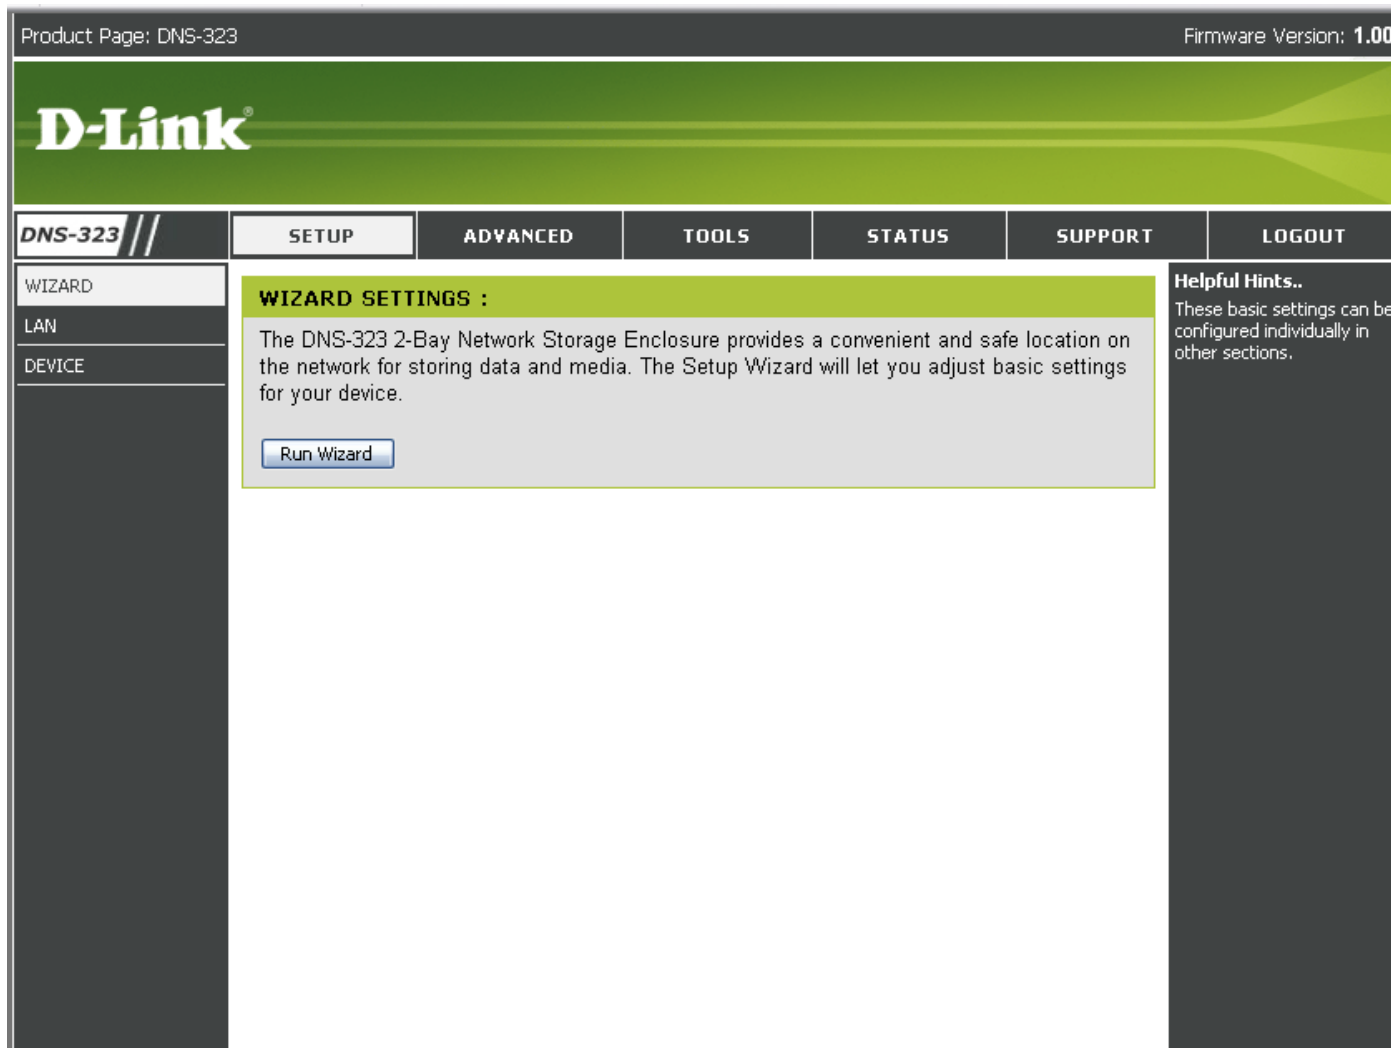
Product Page: DNS-323

Firmware Version: 1.00

D-Link

DNS-323

SETUP

ADVANCED

TOOLS

STATUS

SUPPORT

LOGOUT

WIZARD

LAN

DEVICE

WIZARD SETTINGS :

The DNS-323 2-Bay Network Storage Enclosure provides a convenient and safe location on the network for storing data and media. The Setup Wizard will let you adjust basic settings for your device.

Run Wizard

Helpful Hints..

These basic settings can be configured individually in other sections.